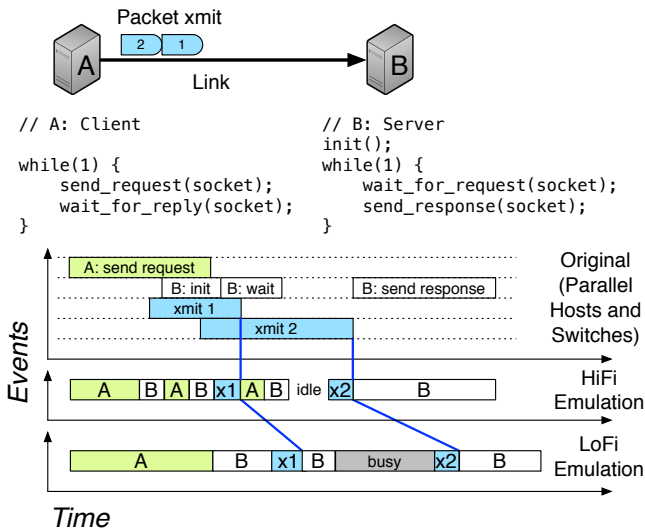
Packet xmit

2 1

A

Link

B

// A: Client

while(1) {
    send_request(socket);
    wait_for_reply(socket);
}

// B: Server
init();
while(1) {
    wait_for_request(socket);
    send_response(socket);
}

A: send request
B: init
B: wait
B: send response
xmit 1
xmit 2

Original (Parallel Hosts and Switches)

Events

A B A B x1 A B idle x2 B

HiFi Emulation

A B x1 B busy x2 B

LoFi Emulation

Time